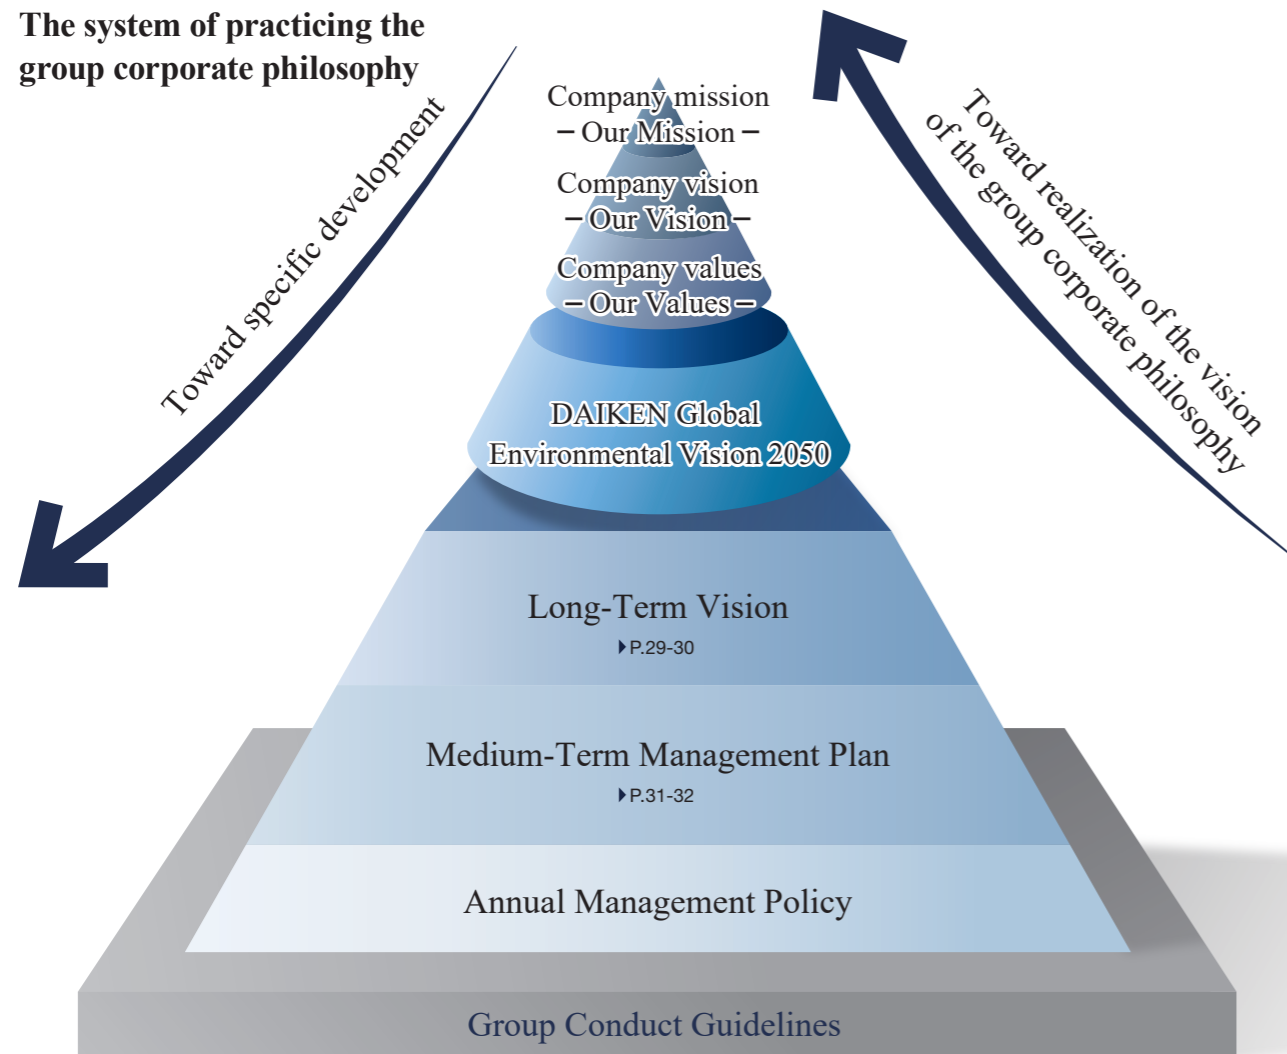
The system of practicing the group corporate philosophy

Toward specific development

Company mission
– Our Mission –

Company vision
– Our Vision –

Company values
– Our Values –

DAIKEN Global Environmental Vision 2050

Toward realization of the vision of the group corporate philosophy

Long-Term Vision
▸P.29-30

Medium-Term Management Plan
▸P.31-32

Annual Management Policy

Group Conduct Guidelines